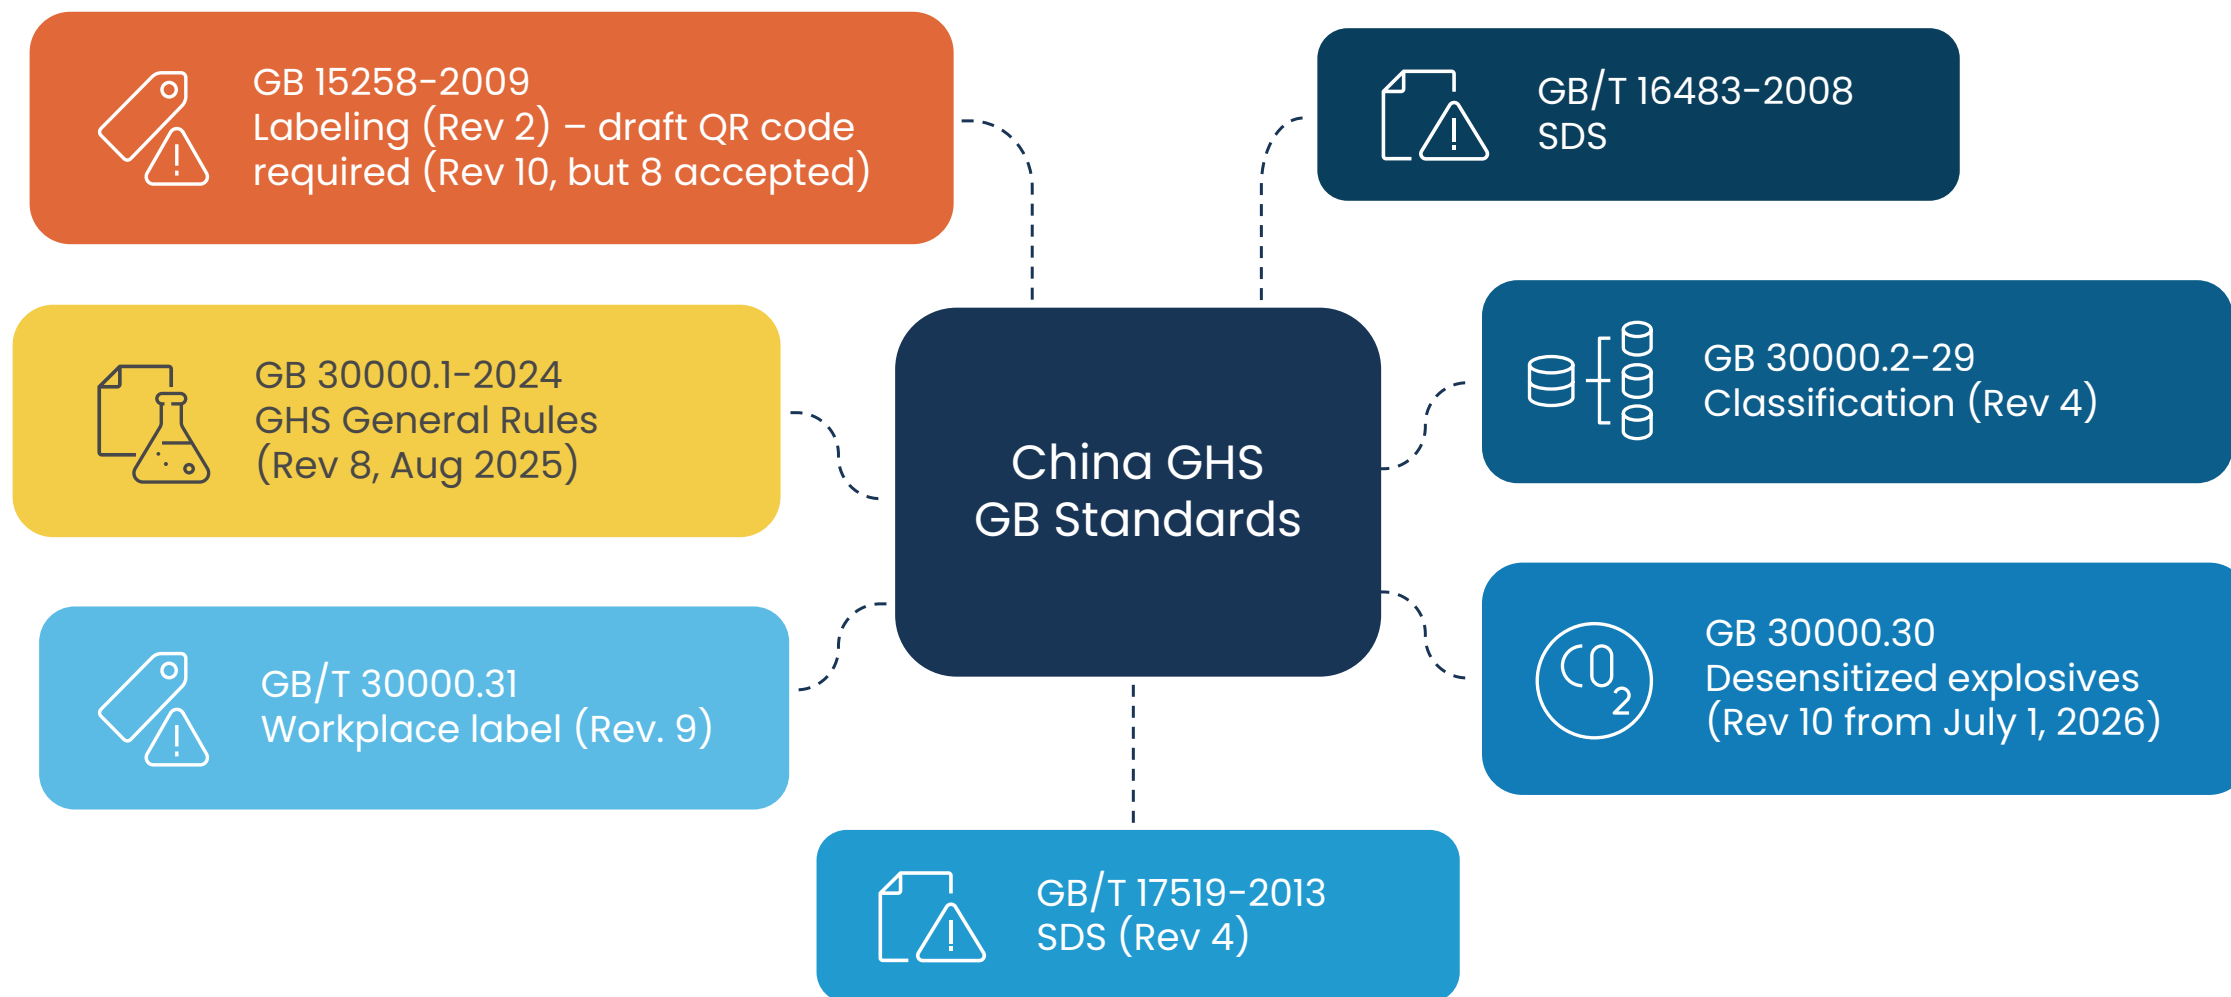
GB 15258-2009
Labeling (Rev 2) – draft QR code required (Rev 10, but 8 accepted)

GB/T 16483-2008
SDS

GB 30000.1-2024
GHS General Rules
(Rev 8, Aug 2025)

China GHS
GB Standards

GB 30000.2-29
Classification (Rev 4)

GB/T 30000.31
Workplace label (Rev. 9)

$CO_2$

GB 30000.30
Desensitized explosives
(Rev 10 from July 1, 2026)

GB/T 17519-2013
SDS (Rev 4)